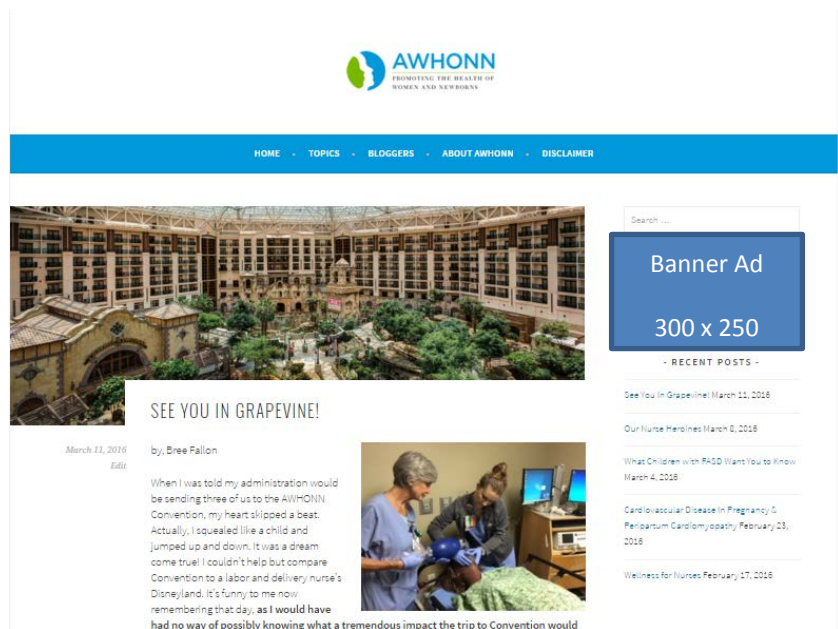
AWHONN
PROMOTING THE HEALTH OF WOMEN AND NEWBORNS

HOME · TOPICS · BLOGGERS · ABOUT AWHONN · DISCLAIMER

Search ...

Banner Ad

300 x 250

- RECENT POSTS -

See You In Grapevine! March 11, 2016

Our Nurse Heroines March 8, 2016

What Children with FASD Want You to Know March 4, 2016

Cardiovascular Disease In Pregnancy & Peripartum Cardiomyopathy February 23, 2016

Wellness for Nurses February 17, 2016

March 11, 2016
Edit

SEE YOU IN GRAPEVINE!

by, Bree Fallon

When I was told my administration would be sending three of us to the AWHONN Convention, my heart skipped a beat. Actually, I squealed like a child and jumped up and down. It was a dream come true! I couldn't help but compare Convention to a labor and delivery nurse's Disneyland. It's funny to me now remembering that day, as I would have had no way of possibly knowing what a tremendous impact the trip to Convention would